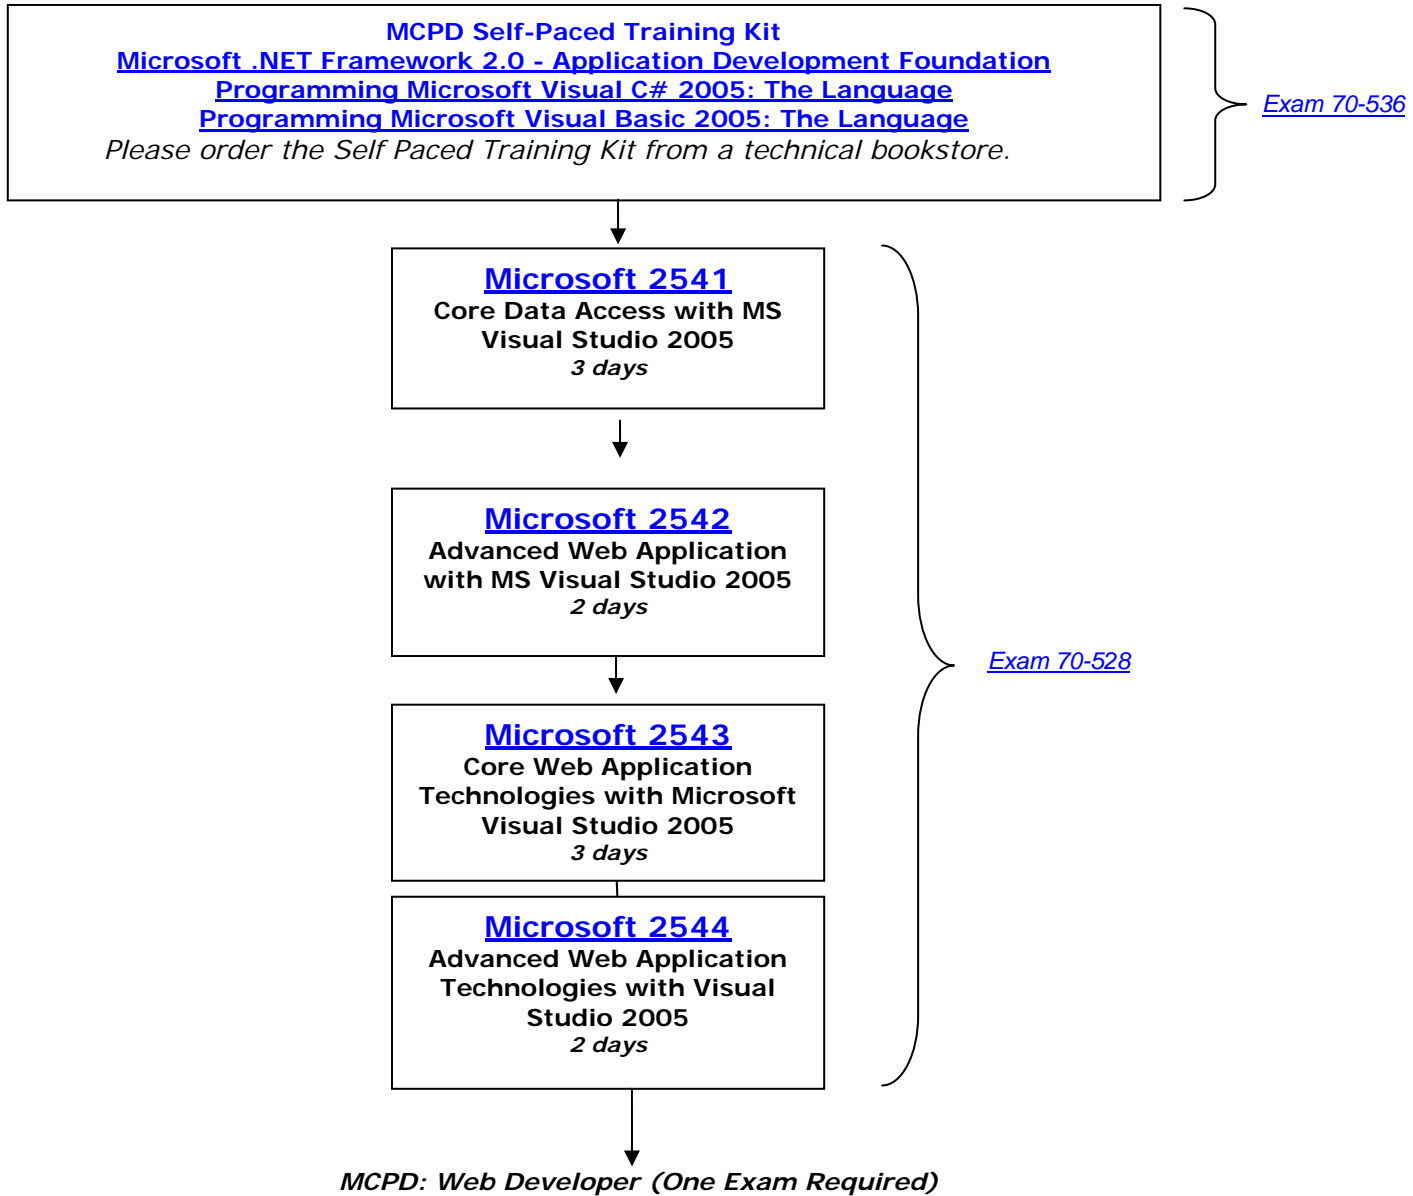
MCPD Self-Paced Training Kit
Microsoft .NET Framework 2.0 - Application Development Foundation
Programming Microsoft Visual C# 2005: The Language
Programming Microsoft Visual Basic 2005: The Language
Please order the Self Paced Training Kit from a technical bookstore.

Exam 70-536

Microsoft 2541
Core Data Access with MS Visual Studio 2005
3 days

Microsoft 2542
Advanced Web Application with MS Visual Studio 2005
2 days

Microsoft 2543
Core Web Application Technologies with Microsoft Visual Studio 2005
3 days

Microsoft 2544
Advanced Web Application Technologies with Visual Studio 2005
2 days

Exam 70-528

MCPD: Web Developer (One Exam Required)